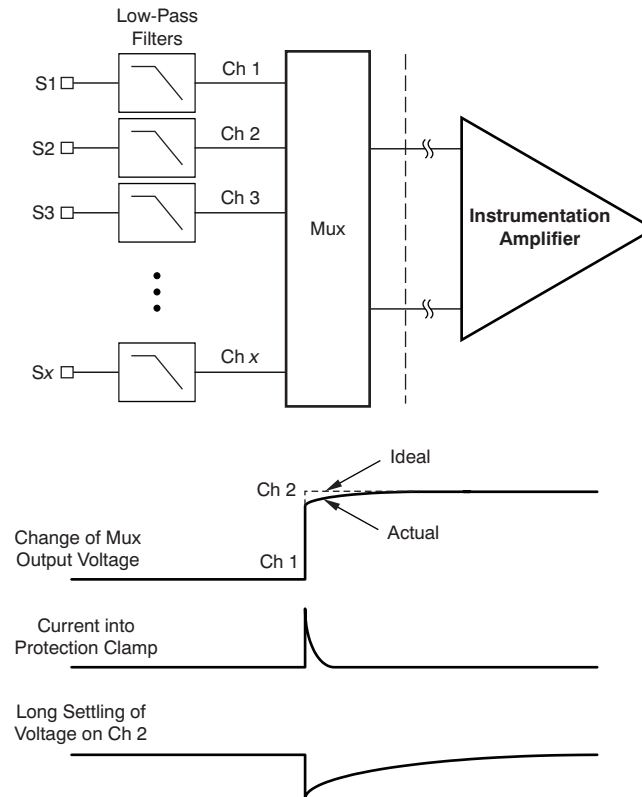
Low-Pass Filters

S1
S2
S3
Sx

Ch 1
Ch 2
Ch 3
Ch $x$

Mux

Instrumentation Amplifier

Ideal
Ch 2
Actual
Ch 1

Change of Mux Output Voltage

Current into Protection Clamp

Long Settling of Voltage on Ch 2